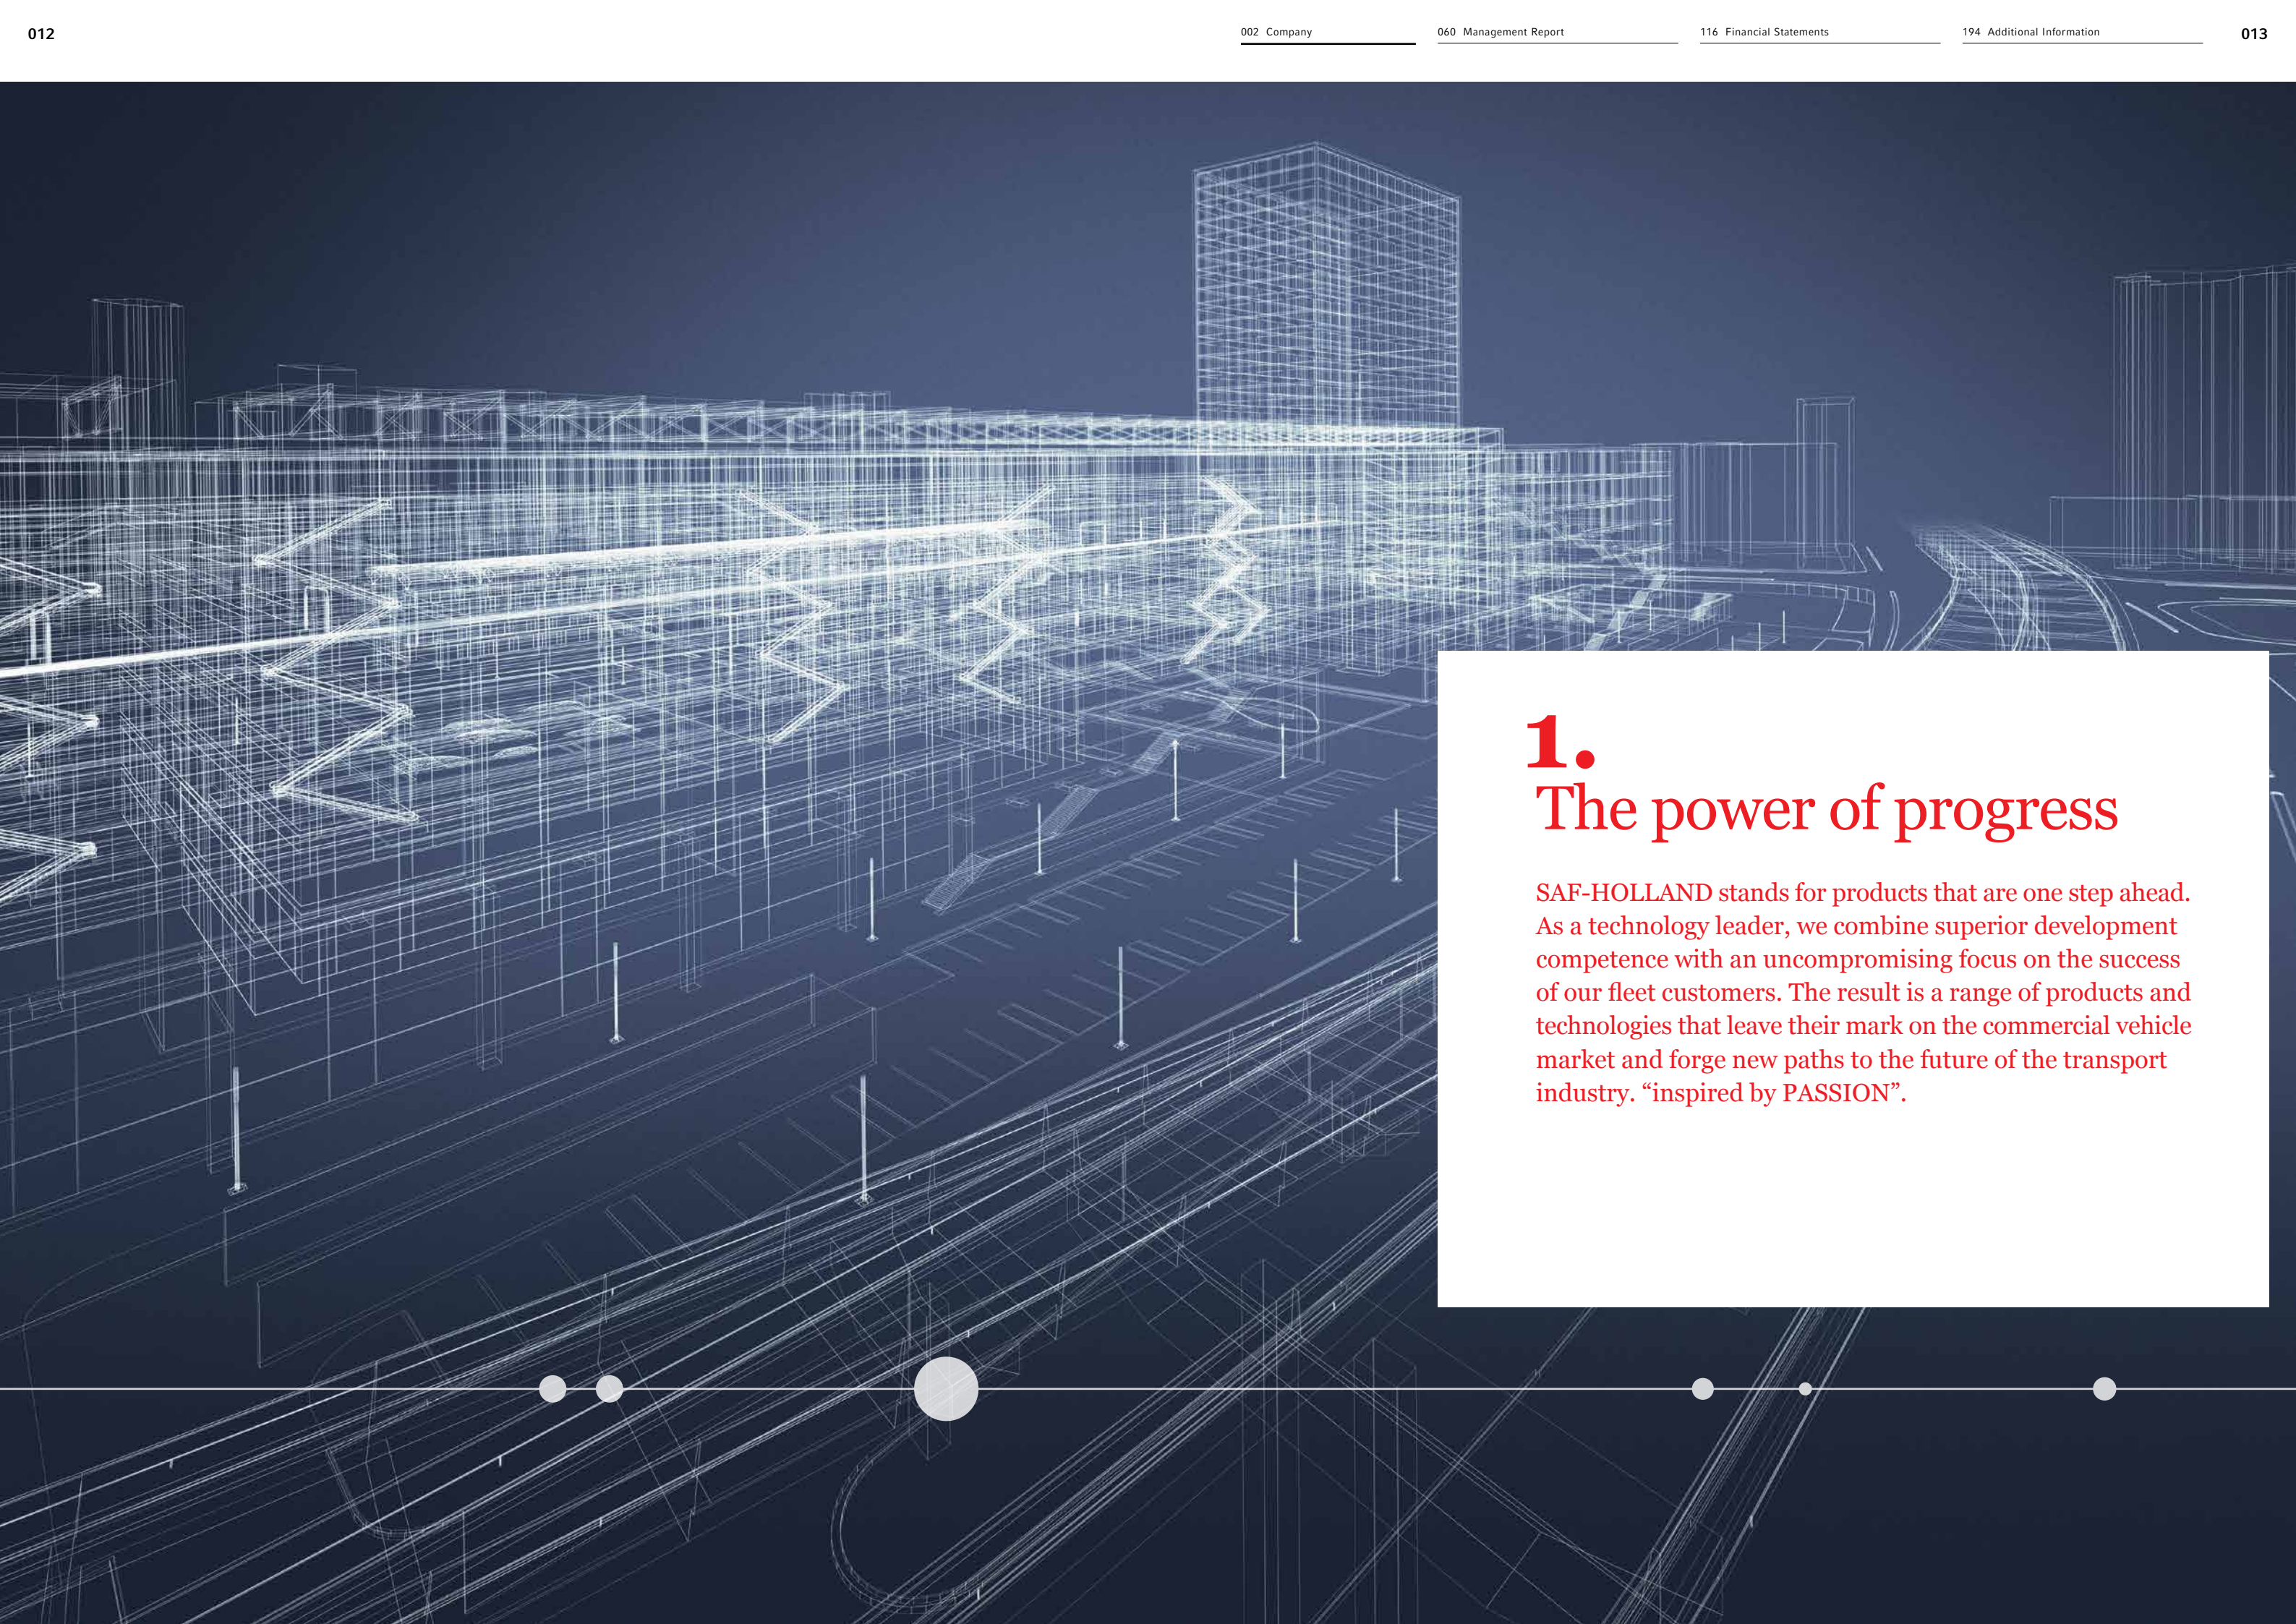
012

002 Company

060 Management Report

116 Financial Statements

194 Additional Information

013

1.

The power of progress

SAF-HOLLAND stands for products that are one step ahead. As a technology leader, we combine superior development competence with an uncompromising focus on the success of our fleet customers. The result is a range of products and technologies that leave their mark on the commercial vehicle market and forge new paths to the future of the transport industry. “inspired by PASSION”.